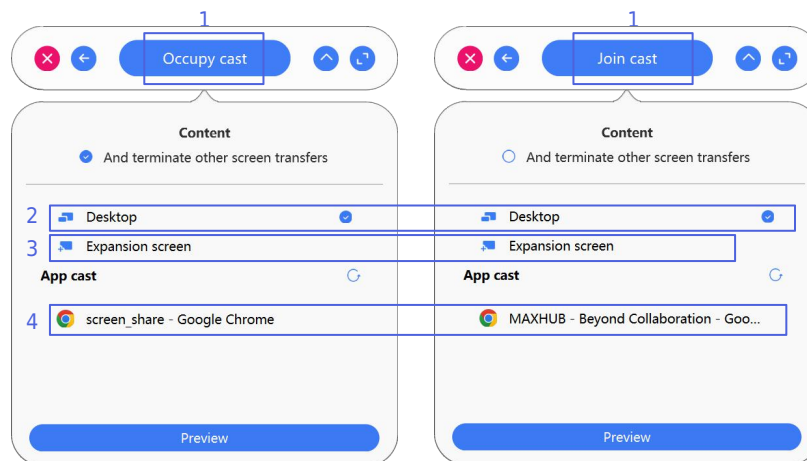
1

Occupy cast

Content

And terminate other screen transfers

2 Desktop

3 Expansion screen

App cast

4 screen_share - Google Chrome

Preview

1

Join cast

Content

And terminate other screen transfers

Desktop

Expansion screen

App cast

MAXHUB - Beyond Collaboration - Goo...

Preview